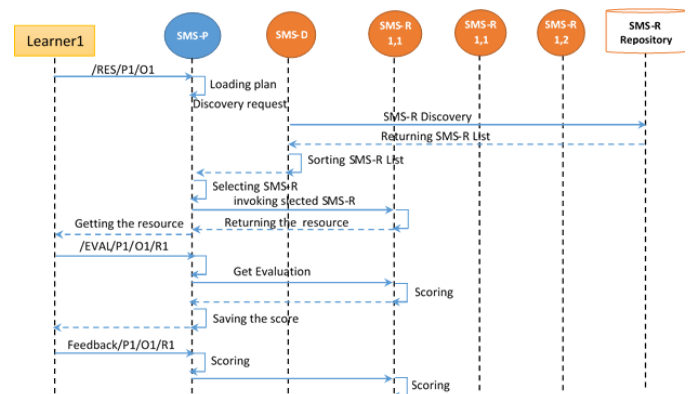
Learner1

SMS-P

SMS-D

SMS-R 1,1

SMS-R 1,1

SMS-R 1,2

SMS-R Repository

/RES/P1/O1

Loading plan

Discovery request

SMS-R Discovery

Returning SMS-R List

Sorting SMS-R List

Selecting SMS-R

invoking slected SMS-R

Getting the resource

Returning the resource

/EVAL/P1/O1/R1

Get Evaluation

Scoring

Saving the score

Feedback/P1/O1/R1

Scoring

Scoring